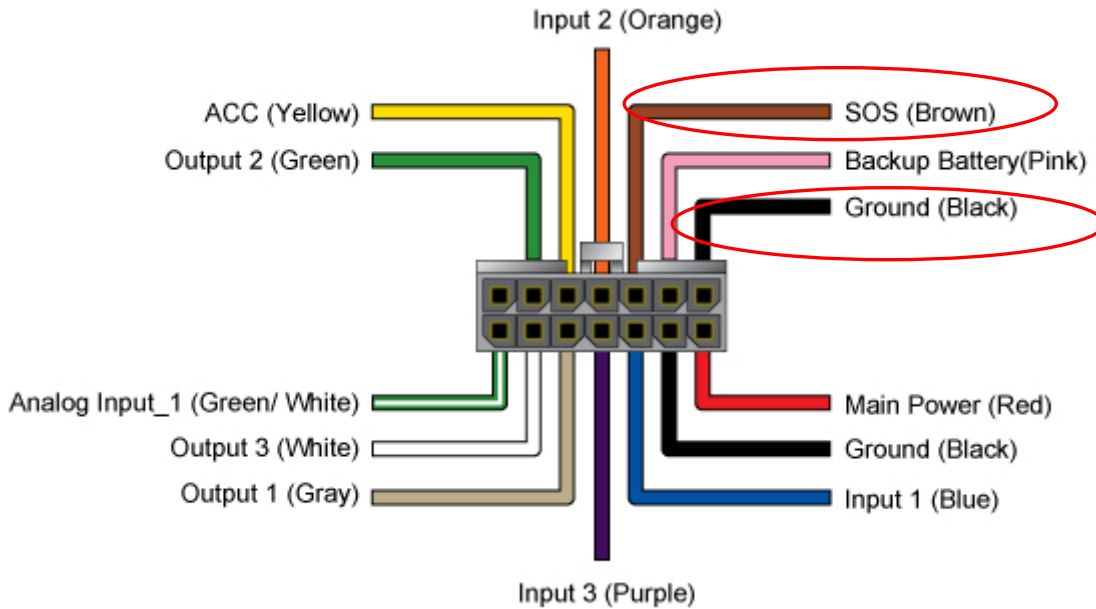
Input 2 (Orange)

ACC (Yellow)

Output 2 (Green)

SOS (Brown)

Backup Battery(Pink)

Ground (Black)

Analog Input_1 (Green/ White)

Output 3 (White)

Output 1 (Gray)

Main Power (Red)

Ground (Black)

Input 1 (Blue)

Input 3 (Purple)